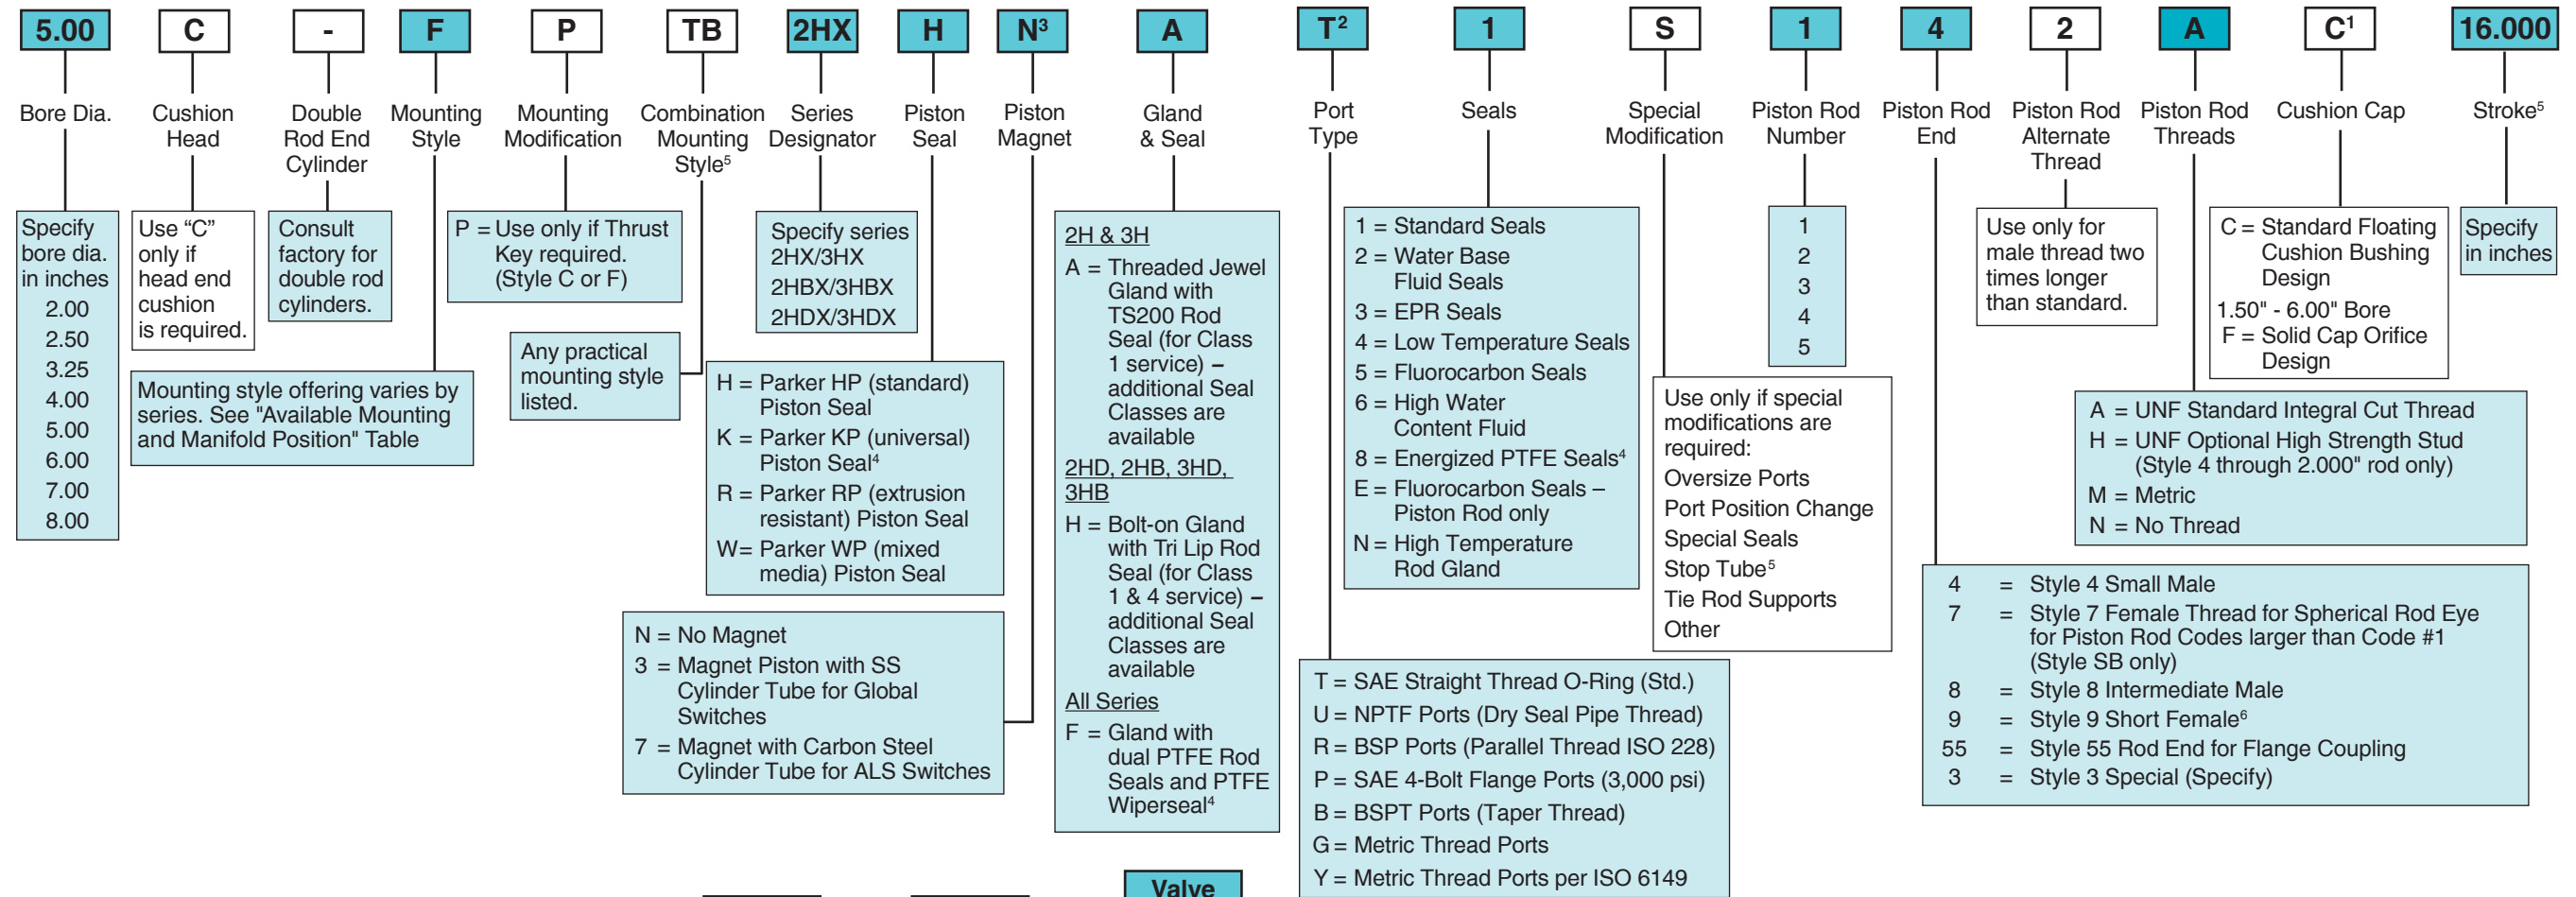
5.00 C - F P TB 2HX H N³ A T² 1 S 1 4 2 A C¹ 16.000

Bore Dia.

Specify bore dia. in inches
2.00
2.50
3.25
4.00
5.00
6.00
7.00
8.00

Cushion Head

Use “C” only if head end cushion is required.

Double Rod End Cylinder

Consult factory for double rod cylinders.

Mounting Style

Mounting style offering varies by series. See "Available Mounting and Manifold Position" Table

Mounting Modification

P = Use only if Thrust Key required. (Style C or F)

Combination Mounting Style⁵

Any practical mounting style listed.

Series Designator

Specify series
2HX/3HX
2HBX/3HBX
2HDX/3HDX

Piston Seal

H = Parker HP (standard) Piston Seal
K = Parker KP (universal) Piston Seal⁴
R = Parker RP (extrusion resistant) Piston Seal
W= Parker WP (mixed media) Piston Seal

Piston Magnet

N = No Magnet
3 = Magnet Piston with SS Cylinder Tube for Global Switches
7 = Magnet with Carbon Steel Cylinder Tube for ALS Switches

Gland & Seal

2H & 3H
A = Threaded Jewel Gland with TS200 Rod Seal (for Class 1 service) – additional Seal Classes are available
2HD, 2HB, 3HD, 3HB
H = Bolt-on Gland with Tri Lip Rod Seal (for Class 1 & 4 service) – additional Seal Classes are available
All Series
F = Gland with dual PTFE Rod Seals and PTFE Wiperseal⁴

Valve

Port Type

T = SAE Straight Thread O-Ring (Std.)
U = NPTF Ports (Dry Seal Pipe Thread)
R = BSP Ports (Parallel Thread ISO 228)
P = SAE 4-Bolt Flange Ports (3,000 psi)
B = BSPT Ports (Taper Thread)
G = Metric Thread Ports
Y = Metric Thread Ports per ISO 6149

Seals

1 = Standard Seals
2 = Water Base Fluid Seals
3 = EPR Seals
4 = Low Temperature Seals
5 = Fluorocarbon Seals
6 = High Water Content Fluid
8 = Energized PTFE Seals⁴
E = Fluorocarbon Seals – Piston Rod only
N = High Temperature Rod Gland

Special Modification

Use only if special modifications are required:
Oversize Ports
Port Position Change
Special Seals
Stop Tube⁵
Tie Rod Supports
Other

Piston Rod Number

1
2
3
4
5

Piston Rod End

4 = Style 4 Small Male
7 = Style 7 Female Thread for Spherical Rod Eye for Piston Rod Codes larger than Code #1 (Style SB only)
8 = Style 8 Intermediate Male
9 = Style 9 Short Female⁶
55 = Style 55 Rod End for Flange Coupling
3 = Style 3 Special (Specify)

Piston Rod Alternate Thread

Use only for male thread two times longer than standard.

Piston Rod Threads

A = UNF Standard Integral Cut Thread
H = UNF Optional High Strength Stud (Style 4 through 2.000" rod only)
M = Metric
N = No Thread

Cushion Cap

C = Standard Floating Cushion Bushing Design
1.50" - 6.00" Bore
F = Solid Cap Orifice Design

Stroke⁵

Specify in inches